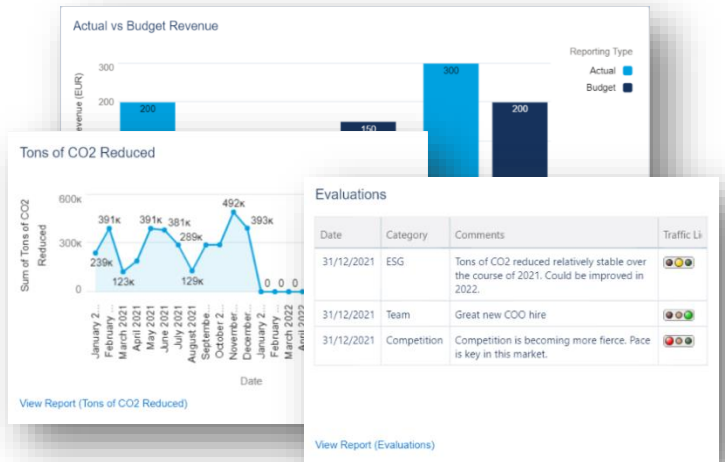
Actual vs Budget Revenue

Reporting Type
Actual
Budget

300
200
evenue (EUR)
200
150
300
200

Tons of CO2 Reduced

Sum of Tons of CO2 Reduced
600K
300K
0
391K
239K
123K
391K
381K
289K
129K
492K
393K
0 0 0

January 2...
February ...
March 2021
May 2021
June 2021
July 2021
August 2021
Septembe...
October 2...
November...
December...
January 2...
February ...
March 2022
April 2022

Date

View Report (Tons of CO2 Reduced)

Evaluations

| Date | Category | Comments | Traffic Li |
|---|---|---|---|
| 31/12/2021 | ESG | Tons of CO2 reduced relatively stable over the course of 2021. Could be improved in 2022. | |
| 31/12/2021 | Team | Great new COO hire | |
| 31/12/2021 | Competition | Competition is becoming more fierce. Pace is key in this market. | |

View Report (Evaluations)